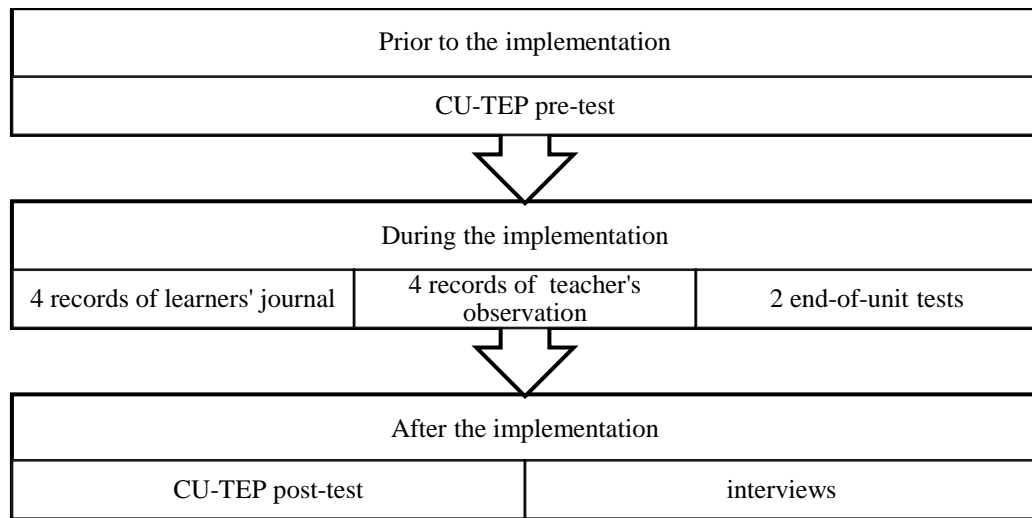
Prior to the implementation

CU-TEP pre-test

During the implementation

4 records of learners' journal

4 records of teacher's observation

2 end-of-unit tests

After the implementation

CU-TEP post-test

interviews